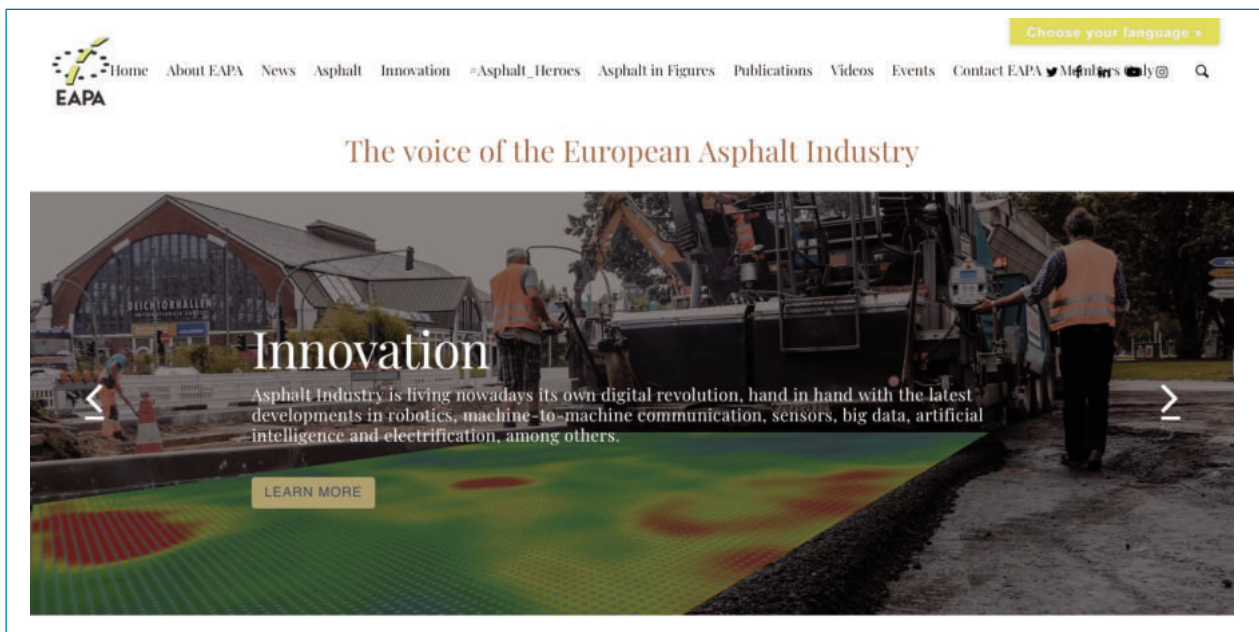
Choose your language »

EAPA

Home About EAPA News Asphalt Innovation #Asphalt_Heroes Asphalt in Figures Publications Videos Events Contact EAPA Members Only

The voice of the European Asphalt Industry

DEICHTORHALLEN

Innovation

Asphalt Industry is living nowadays its own digital revolution, hand in hand with the latest developments in robotics, machine-to-machine communication, sensors, big data, artificial intelligence and electrification, among others.

LEARN MORE